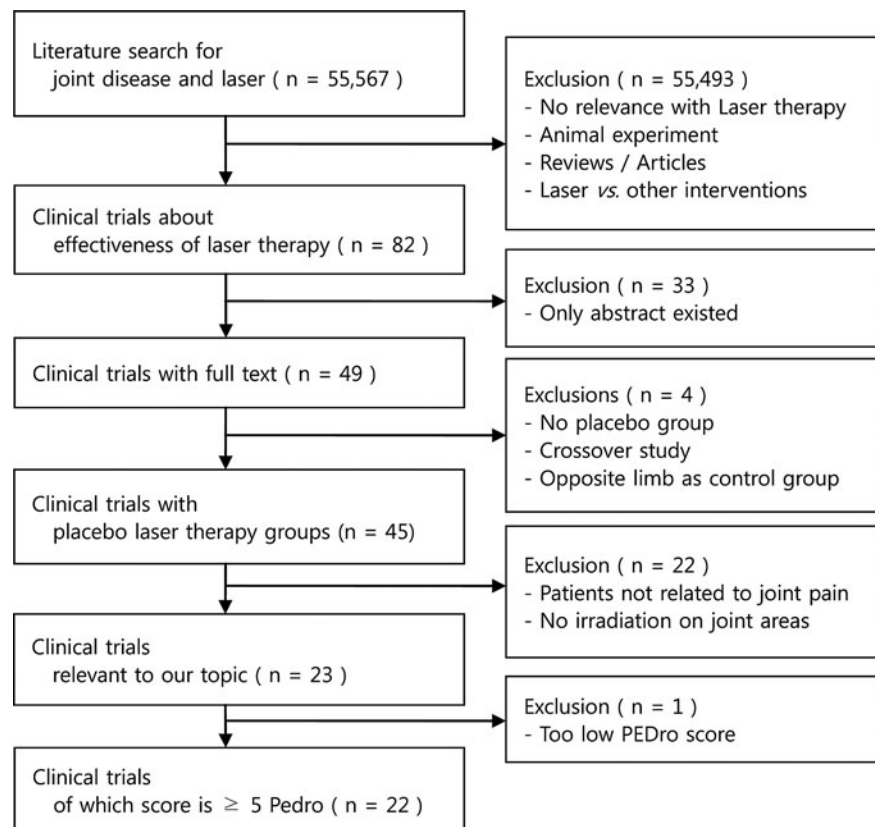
Literature search for joint disease and laser ( n = 55,567 )

Exclusion ( n = 55,493 )
- No relevance with Laser therapy
- Animal experiment
- Reviews / Articles
- Laser *vs.* other interventions

Clinical trials about effectiveness of laser therapy ( n = 82 )

Exclusion ( n = 33 )
- Only abstract existed

Clinical trials with full text ( n = 49 )

Exclusions ( n = 4 )
- No placebo group
- Crossover study
- Opposite limb as control group

Clinical trials with placebo laser therapy groups (n = 45)

Exclusion ( n = 22 )
- Patients not related to joint pain
- No irradiation on joint areas

Clinical trials relevant to our topic ( n = 23 )

Exclusion ( n = 1 )
- Too low PEDro score

Clinical trials of which score is $\geq$ 5 Pedro ( n = 22 )